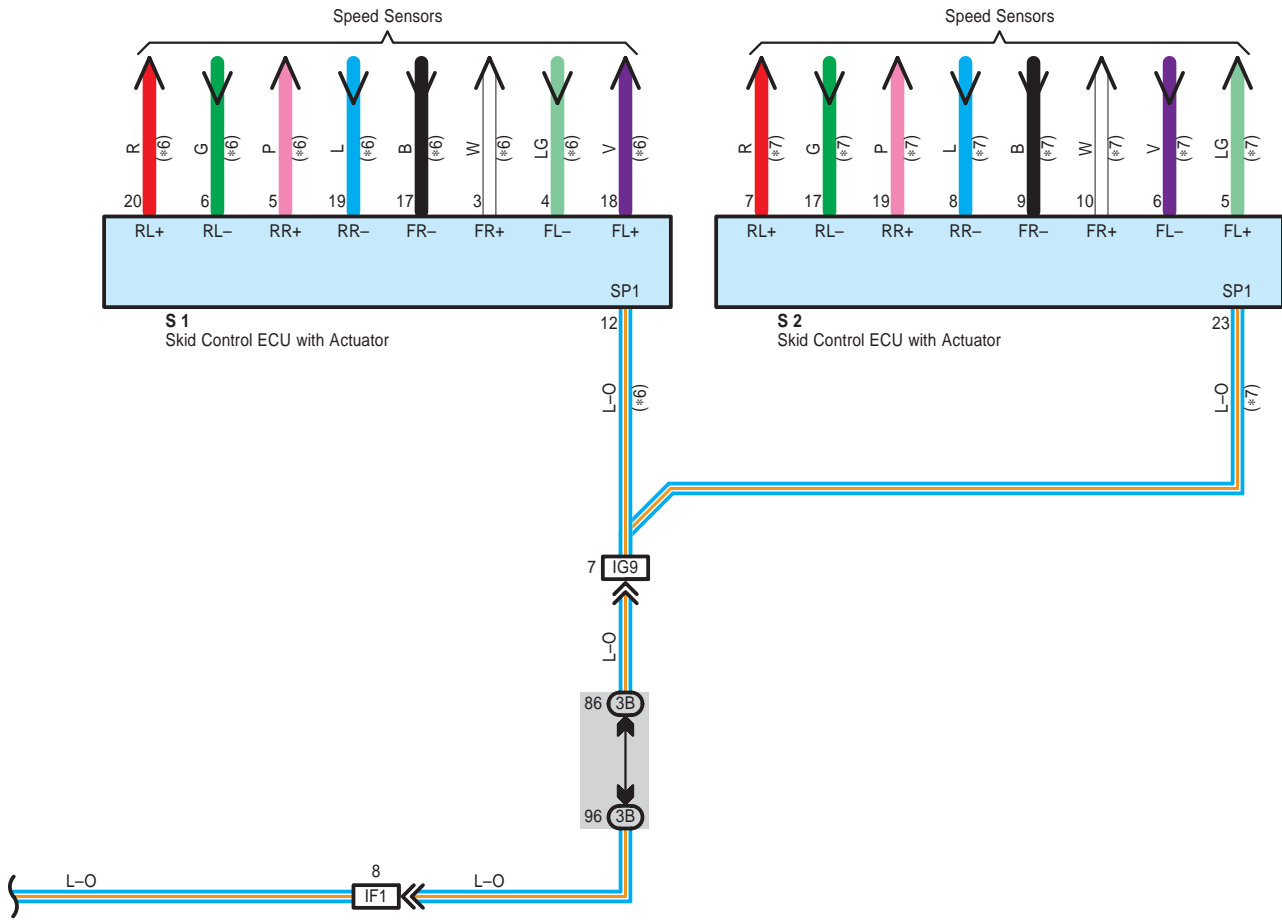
Speed Sensors

R (*6) 20 RL+
G (*6) 6 RL–
P (*6) 5 RR+
L (*6) 19 RR–
B (*6) 17 FR–
W (*6) 3 FR+
LG (*6) 4 FL–
V (*6) 18 FL+

SP1

S 1
Skid Control ECU with Actuator

12
L–O (*6)

Speed Sensors

R (*7) 7 RL+
G (*7) 17 RL–
P (*7) 19 RR+
L (*7) 8 RR–
B (*7) 9 FR–
W (*7) 10 FR+
V (*7) 6 FL–
LG (*7) 5 FL+

SP1

S 2
Skid Control ECU with Actuator

23
L–O (*7)

7 IG9

L–O

86 3B

96 3B

L–O

8
IF1

L–O